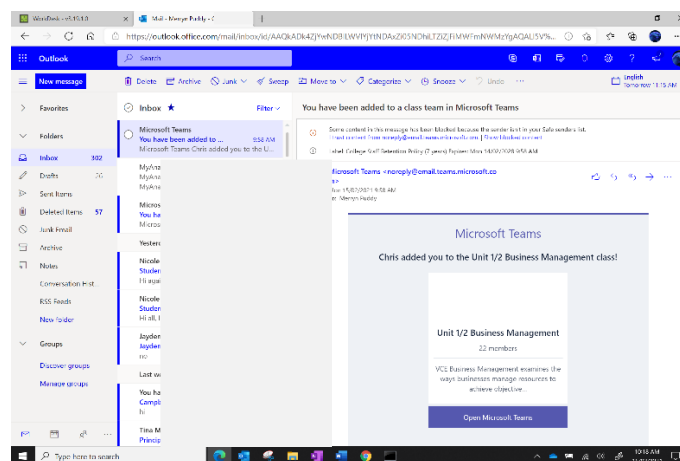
WordDesk - v1.15.1.0 | Mail - Meryn Ruddy - O

https://outlook.office.com/mail/inbox/id/AAQkADk4ZjYwNDBiLWVlYjYtNDAzZi05NDhiLTZlZjFiMWFmNWMzYgAQAU5V%...

Outlook

Search

New message

Delete | Archive | Junk | Sweep | Move to | Categorize | Snooze | Undo | ...

English
Tomorrow 10:15 AM

Favorites

Folders

Inbox 302

Drafts 26

Sent Items

Deleted Items 57

Junk Email

Archive

Notes

Conversation Hist...

RSS Feeds

New folder

Groups

Discover groups

Manage groups

Inbox ★ Filter

Microsoft Teams
You have been added to ... 9:58 AM
Microsoft Teams Chris added you to the U...

MyAna
MyAna
MyAna

Micros
You ha
Micros

Yester

Nicole
Studen
Hi aga

Nicole
Studen
Hi all, I

Jayden
Jayden
no

Last w

You ha
Camp
hi

Tina M
Princip

You have been added to a class team in Microsoft Teams

Some content in this message has been blocked because the sender isn't in your Safe senders list.
Trust content from noreply@email.teams.microsoft.com | Show blocked content

Label: College Staff Retention Policy (7 years) Expires: Mon 14/07/2028 9:58 AM

Microsoft Teams <noreply@email.teams.microsoft.co
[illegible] 15/07/2021 9:58 AM
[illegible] Meryn Ruddy

Microsoft Teams

Chris added you to the Unit 1/2 Business Management class!

Unit 1/2 Business Management

22 members

VCE Business Management examines the ways businesses manage resources to achieve objective...

Open Microsoft Teams

Type here to search

10:18 AM
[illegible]